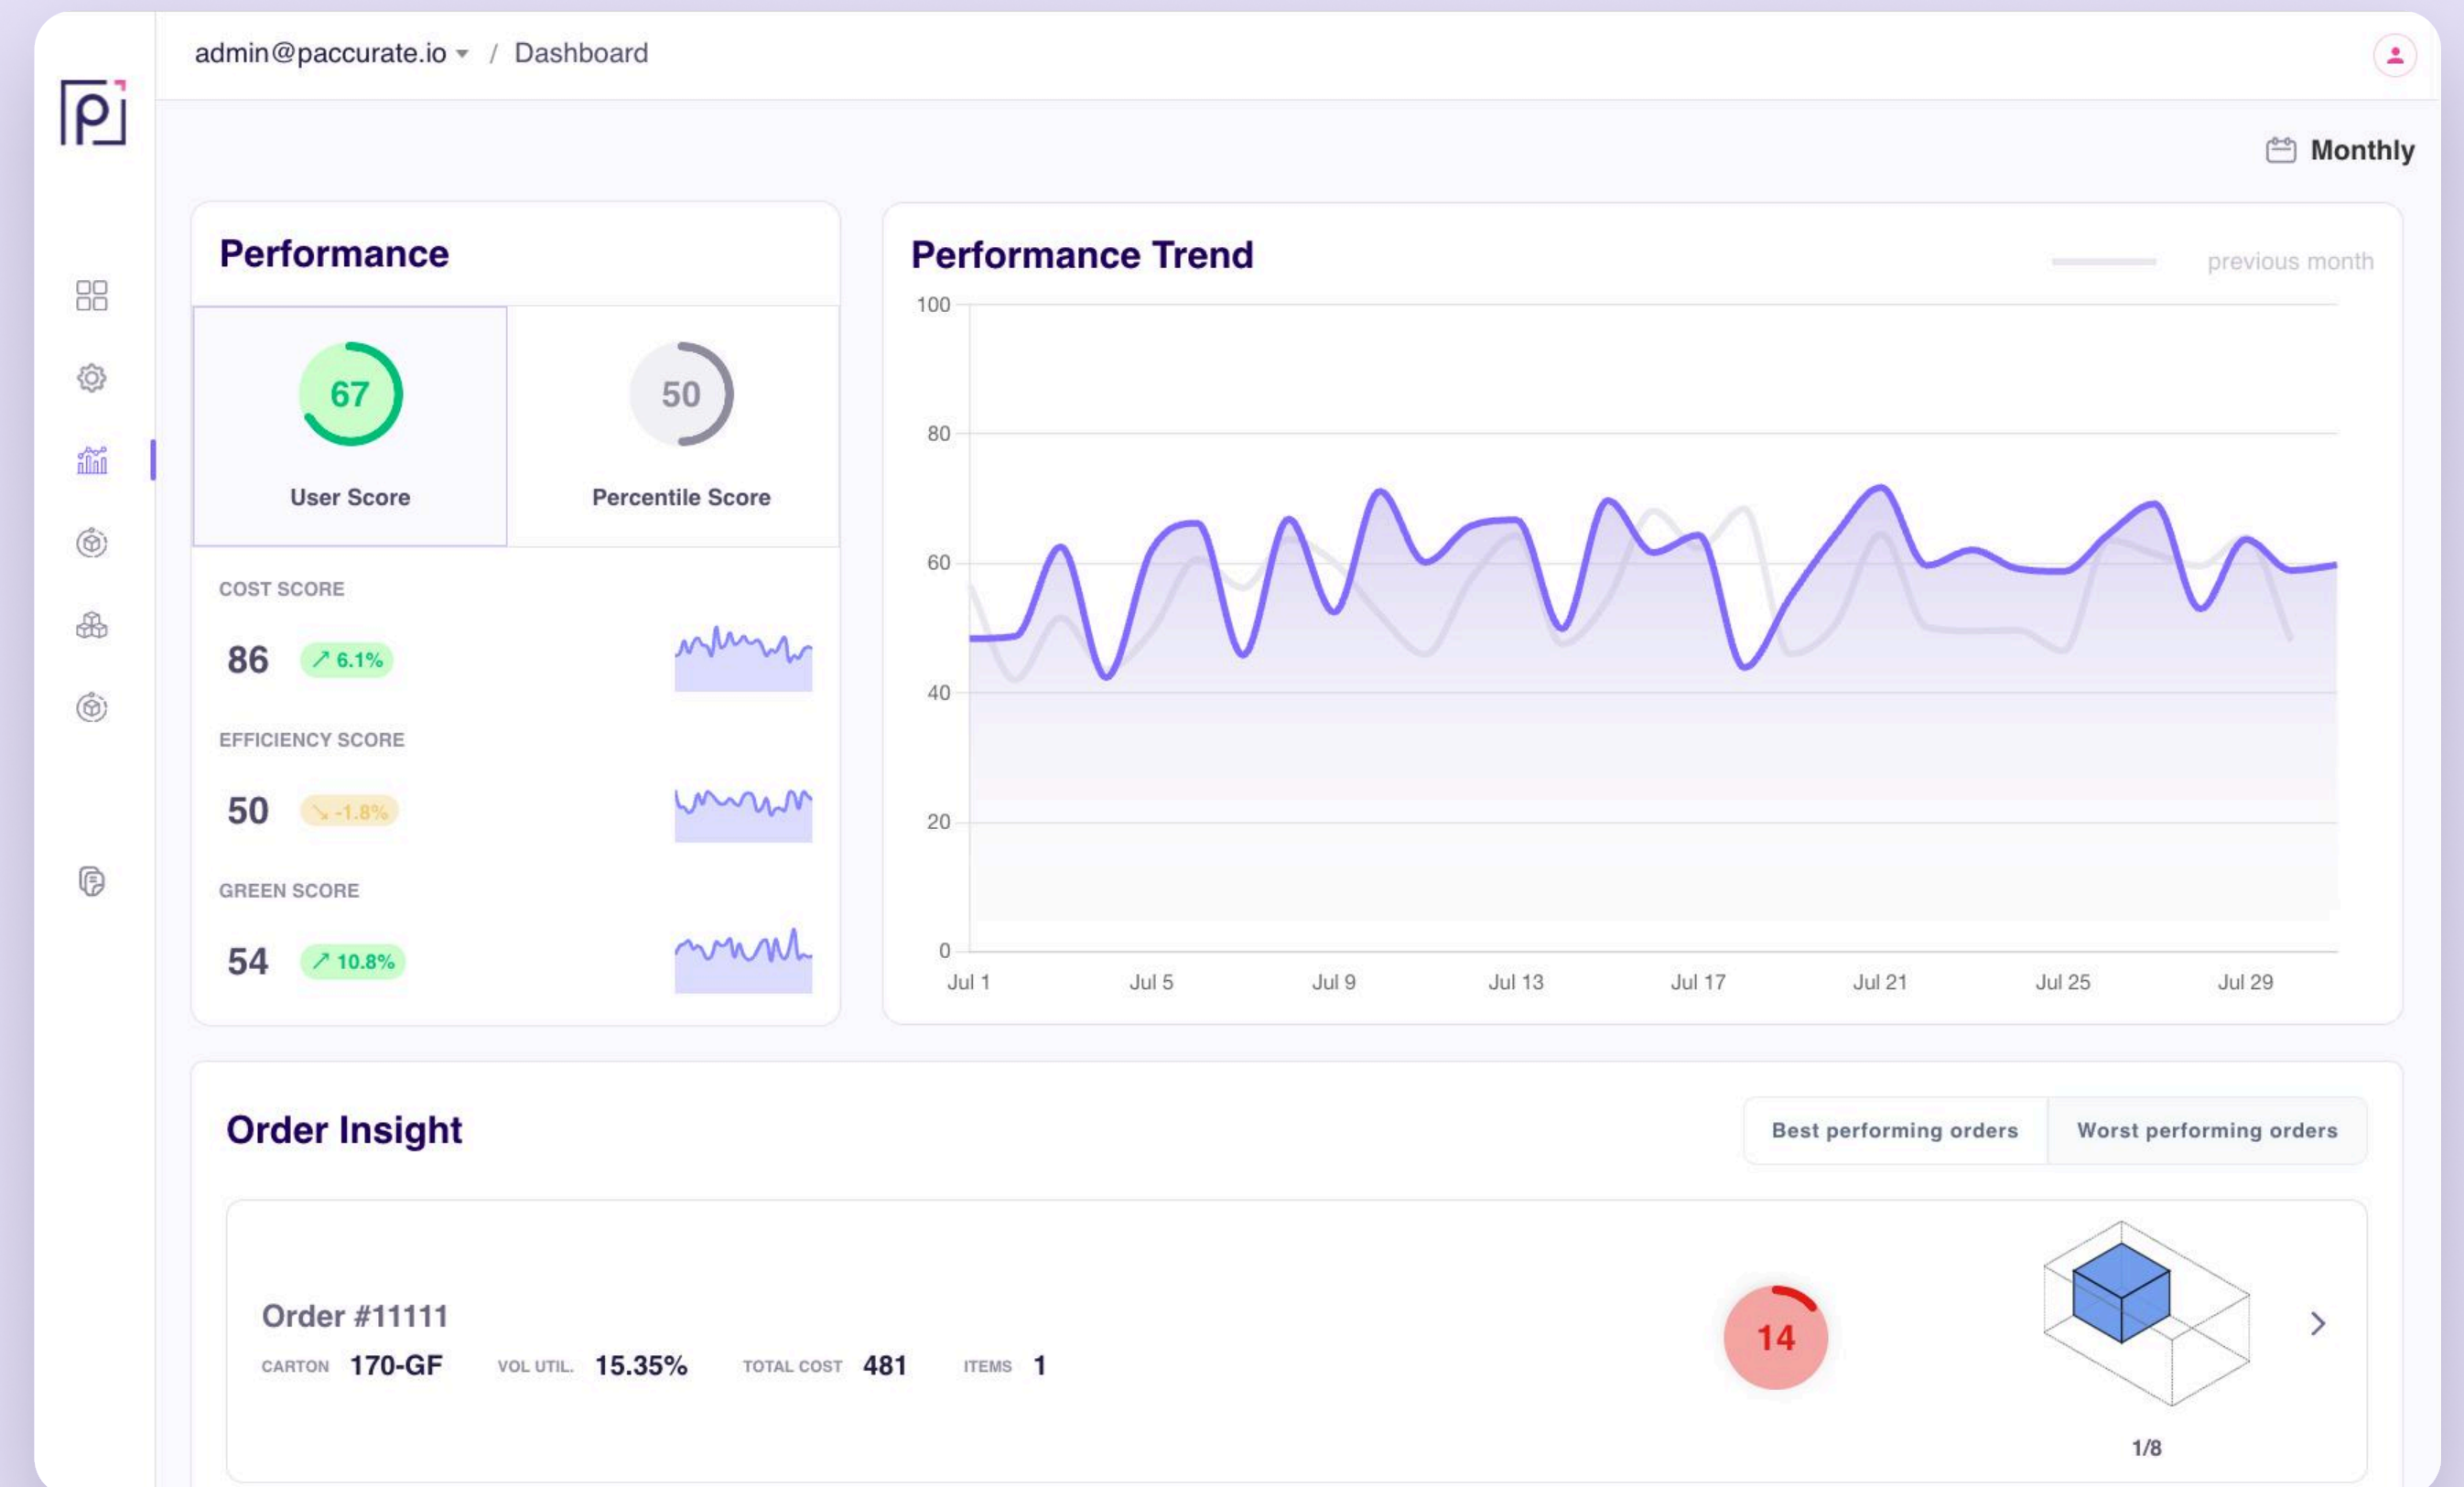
admin@paccurate.io / Dashboard

Monthly

Performance

67
User Score

50
Percentile Score

COST SCORE
86 ↗ 6.1%

EFFICIENCY SCORE
50 ↘ -1.8%

GREEN SCORE
54 ↗ 10.8%

Performance Trend

previous month

100
80
60
40
20
0

Jul 1 Jul 5 Jul 9 Jul 13 Jul 17 Jul 21 Jul 25 Jul 29

Order Insight

Best performing orders
Worst performing orders

Order #11111
CARTON 170-GF VOL UTIL. 15.35% TOTAL COST 481 ITEMS 1

14

1/8